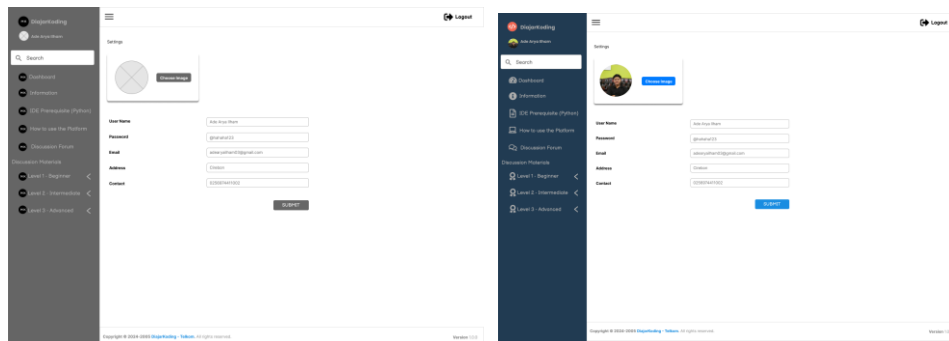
Diajarkoding
Ade Arya Ilham
Search
Dashboard
Information
IDE Prerequisite (Python)
How to use the Platform
Discussion Forum
Discussion Materials
Level 1 - Beginner
Level 2 - Intermediate
Level 3 - Advanced

Logout

Settings

Choose Image

User Name
Ade Arya Ilham
Password
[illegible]
Email
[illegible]@gmail.com
Address
Cirebon
Contact
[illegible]

SUBMIT

Copyright © 2022-2023 Diajarkoding - Telkom. All rights reserved.

Version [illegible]

Diajarkoding
Ade Arya Ilham
Search
Dashboard
Information
IDE Prerequisite (Python)
How to use the Platform
Discussion Forum
Discussion Materials
Level 1 - Beginner
Level 2 - Intermediate
Level 3 - Advanced

Logout

Settings

Choose Image

User Name
Ade Arya Ilham
Password
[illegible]
Email
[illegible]@gmail.com
Address
Cirebon
Contact
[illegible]

SUBMIT

Copyright © 2022-2023 Diajarkoding - Telkom. All rights reserved.

Version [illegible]